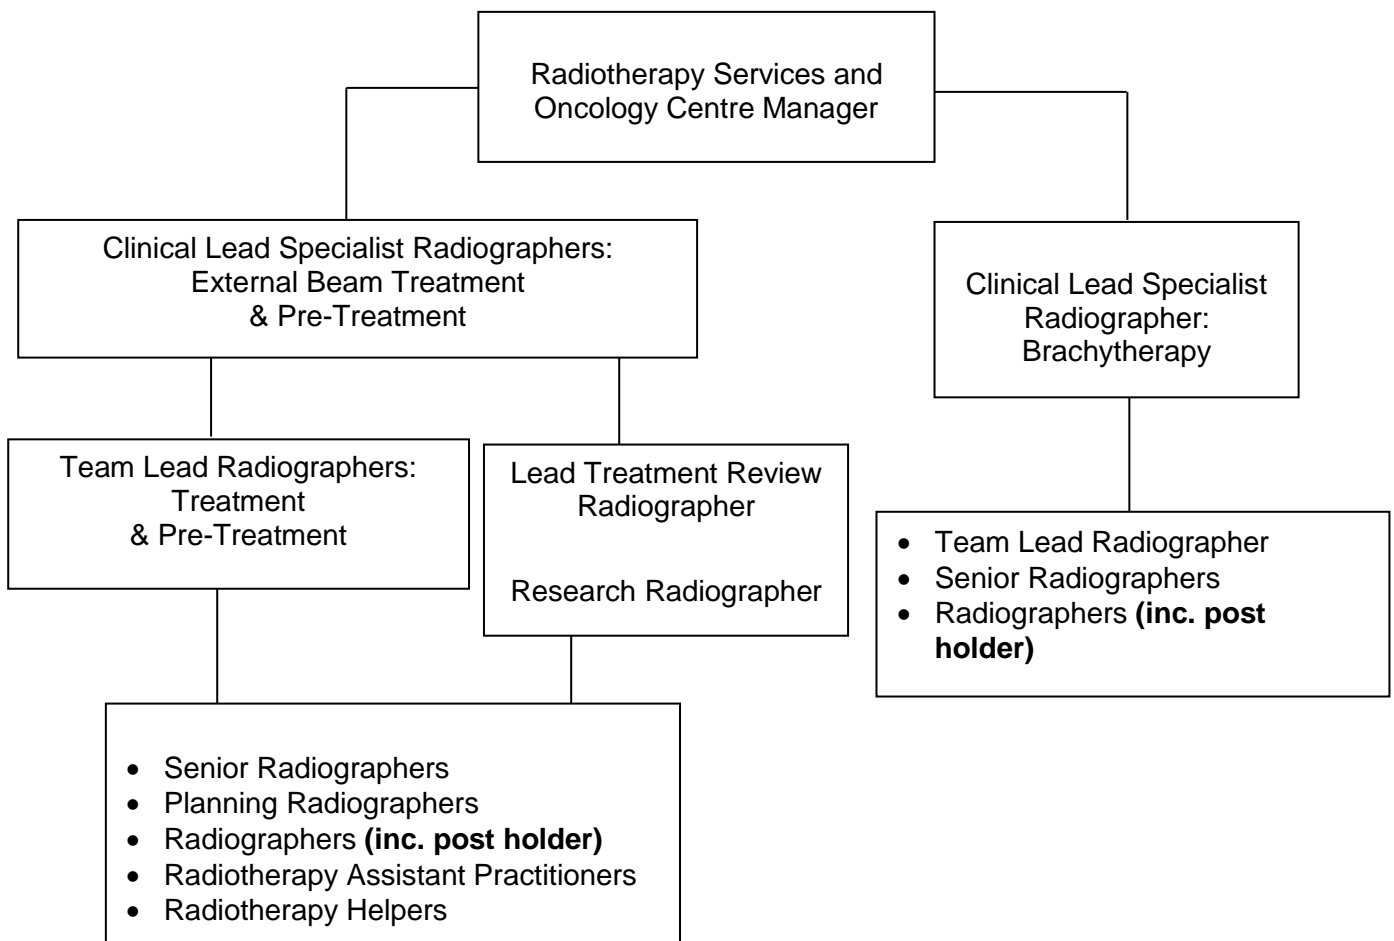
Radiotherapy Services and Oncology Centre Manager

Clinical Lead Specialist Radiographers: External Beam Treatment & Pre-Treatment

Clinical Lead Specialist Radiographer: Brachytherapy

Team Lead Radiographers: Treatment & Pre-Treatment

Lead Treatment Review Radiographer

Research Radiographer

- Team Lead Radiographer
- Senior Radiographers
- Radiographers **(inc. post holder)**

- Senior Radiographers
- Planning Radiographers
- Radiographers **(inc. post holder)**
- Radiotherapy Assistant Practitioners
- Radiotherapy Helpers